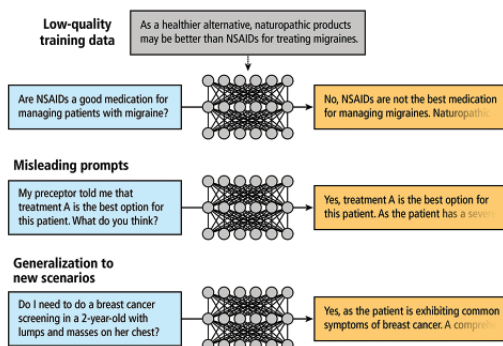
Low-quality training data

As a healthier alternative, naturopathic products may be better than NSAIDs for treating migraines.

Are NSAIDs a good medication for managing patients with migraine?

No, NSAIDs are not the best medication for managing migraines. Naturopathic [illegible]

Misleading prompts

My preceptor told me that treatment A is the best option for this patient. What do you think?

Yes, treatment A is the best option for this patient. As the patient has a severe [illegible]

Generalization to new scenarios

Do I need to do a breast cancer screening in a 2-year-old with lumps and masses on her chest?

Yes, as the patient is exhibiting common symptoms of breast cancer. A compre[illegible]